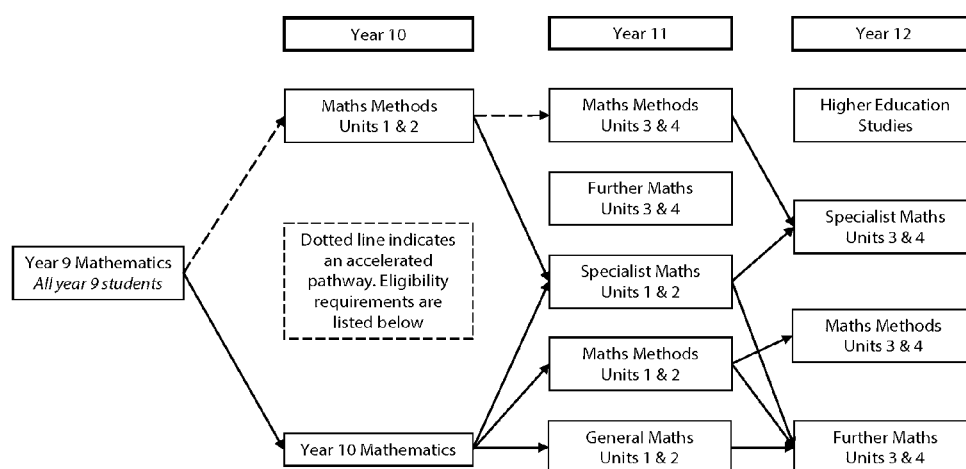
Year 10

Year 11

Year 12

Maths Methods Units 1 & 2

Maths Methods Units 3 & 4

Higher Education Studies

Further Maths Units 3 & 4

Specialist Maths Units 3 & 4

Dotted line indicates an accelerated pathway. Eligibility requirements are listed below

Year 9 Mathematics
*All year 9 students*

Specialist Maths Units 1 & 2

Maths Methods Units 3 & 4

Maths Methods Units 1 & 2

Year 10 Mathematics

General Maths Units 1 & 2

Further Maths Units 3 & 4